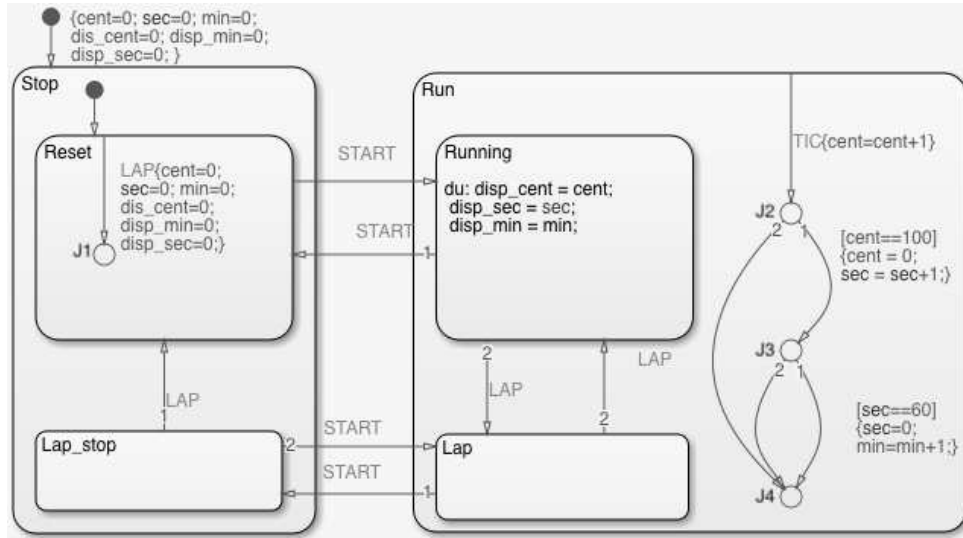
{cent=0; sec=0; min=0;
dis_cent=0; disp_min=0;
disp_sec=0; }

Stop

Reset

LAP{cent=0;
sec=0; min=0;
dis_cent=0;
disp_min=0;
disp_sec=0;}

J1

START

START

1

Running

du: disp_cent = cent;
disp_sec = sec;
disp_min = min;

Run

TIC{cent=cent+1}

J2

2

1

[cent==100]
{cent = 0;
sec = sec+1;}

J3

2

1

[sec==60]
{sec=0;
min=min+1;}

J4

LAP

1

2

LAP

LAP

2

Lap_stop

2

START

START

1

Lap